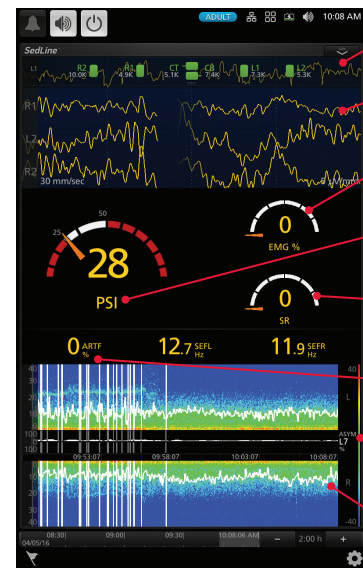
ADULT 10:08 AM

SedLine

L1 R2 10.0K R1 4.9K CT 5.1K CB 7.4K L1 7.3K L2 5.3K

R1
L2
R2
30 mm/sec

50
25
28
PSI

0
EMG %

0
SR

0 ARTF %
12.7 SEFL Hz
11.9 SEFR Hz

40
20
0
L
100
ASYM
100
L7
09:53:07
09:58:07
10:03:07
10:08:07
40
20
0
R
-40

08:30
04/05/16
09:00
09:30
10:08:06 AM
−
2:00 h
+